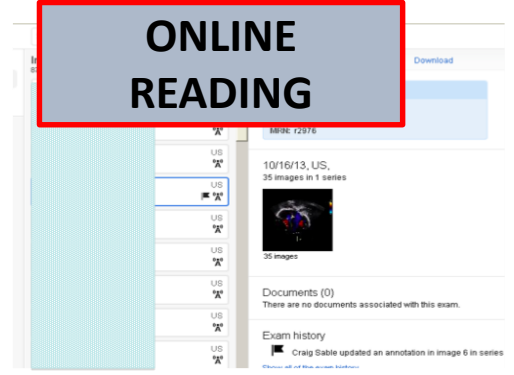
ONLINE READING

Download

MRN: r2976

US
US
US
US
US
US
US
US
US

10/16/13, US,
35 images in 1 series

35 images

Documents (0)
There are no documents associated with this exam.

Exam history
Craig Sable updated an annotation in image 6 in series
Show all of the exam history